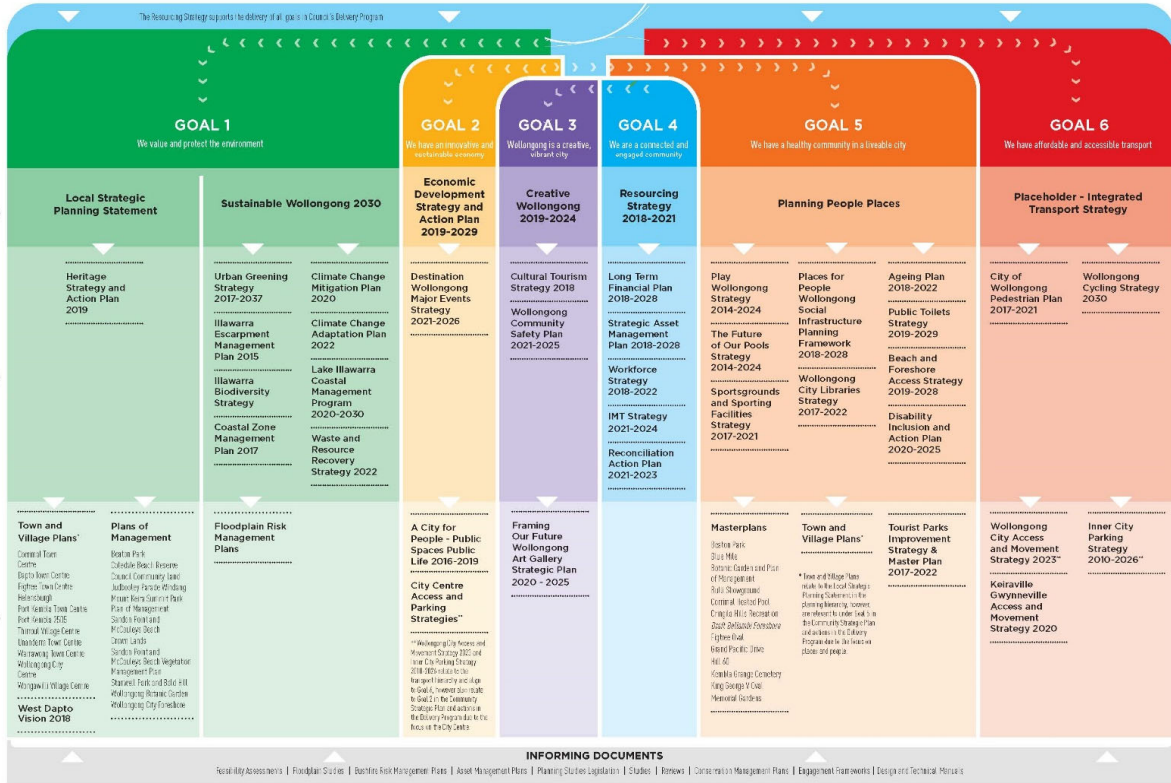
The Resourcing Strategy supports the delivery of all goals in Council's Delivery Program

GOAL 1
We value and protect the environment

GOAL 2
We have an innovative and sustainable economy

GOAL 3
Wollongong is a creative, vibrant city

GOAL 4
We are a connected and engaged community

GOAL 5
We have a healthy community in a liveable city

GOAL 6
We have affordable and accessible transport

Local Strategic Planning Statement

Sustainable Wollongong 2030

Economic Development Strategy and Action Plan 2019-2029

Creative Wollongong 2019-2024

Resourcing Strategy 2018-2021

Planning People Places

Placeholder - Integrated Transport Strategy

Heritage Strategy and Action Plan 2019

Urban Greening Strategy 2017-2037

Illawarra Escarpment Management Plan 2015

Illawarra Biodiversity Strategy

Coastal Zone Management Plan 2017

Climate Change Mitigation Plan 2020

Climate Change Adaptation Plan 2022

Lake Illawarra Coastal Management Program 2020-2030

Waste and Resource Recovery Strategy 2022

Destination Wollongong Major Events Strategy 2021-2026

Cultural Tourism Strategy 2018

Wollongong Community Safety Plan 2021-2025

Long Term Financial Plan 2018-2028

Strategic Asset Management Plan 2018-2028

Workforce Strategy 2018-2022

IMT Strategy 2021-2024

Reconciliation Action Plan 2021-2023

Play Wollongong Strategy 2014-2024

The Future of Our Pools Strategy 2014-2024

Sportsgrounds and Sporting Facilities Strategy 2017-2021

Places for People Wollongong Social Infrastructure Planning Framework 2018-2028

Wollongong City Libraries Strategy 2017-2022

Ageing Plan 2018-2022

Public Toilets Strategy 2019-2029

Beach and Foreshore Access Strategy 2019-2028

Disability Inclusion and Action Plan 2020-2025

City of Wollongong Pedestrian Plan 2017-2021

Wollongong Cycling Strategy 2030

Town and Village Plans*
Corrimal Town Centre
Dapto Town Centre
Figtree Town Centre
Helensburgh
Port Kembla Town Centre
Port Kembla 2505
Thirroul Village Centre
Unanderra Town Centre
Warrawong Town Centre
Wollongong City Centre
Wongawilli Village Centre

West Dapto Vision 2018

Plans of Management
Beaton Park
Coledale Beach Reserve
Council Community land
Jadbooley Parade Windang
Mount Keira Summit Park
Plan of Management
Sandon Point and McCauleys Beach
Crown Lands
Sandon Point and McCauleys Beach Vegetation Management Plan
Stanwell Park and Bald Hill
Wollongong Botanic Garden
Wollongong City Foreshore

Floodplain Risk Management Plans

A City for People - Public Spaces Public Life 2016-2019

City Centre Access and Parking Strategies**

** Wollongong City Access and Movement Strategy 2023 and Inner City Parking Strategy 2010-2026 relate to the transport hierarchy and align to Goal 6, however also relate to Goal 3 in the Community Strategic Plan and actions in the Delivery Program due to the focus on the City Centre

Framing Our Future Wollongong Art Gallery Strategic Plan 2020 - 2025

Masterplans
Beaton Park
Blue Mile
Botanic Garden and Plan of Management
Bulli Showground
Corrimal Heated Pool
Croigie Hills Recreation
Scott Bellambi Foreshore
Figtree Oval
Grand Pacific Drive
Hill 60
Kembla Grange Cemetery
King George V Oval
Memorial Gardens

Town and Village Plans*

* Town and Village Plans relate to the Local Strategic Planning Statement in the planning hierarchy, however are relevant to under Goal 5 in the Community Strategic Plan and actions in the Delivery Program due to the focus on places and people.

Tourist Parks Improvement Strategy & Master Plan 2017-2022

Wollongong City Access and Movement Strategy 2023**

Keiraville Gwynneville Access and Movement Strategy 2020

Inner City Parking Strategy 2010-2026**

INFORMING DOCUMENTS
Feasibility Assessments | Floodplain Studies | Bushfire Risk Management Plans | Asset Management Plans | Planning Studies Legislation | Studies | Reviews | Conservation Management Plans | Engagement Frameworks | Design and Technical Manuals